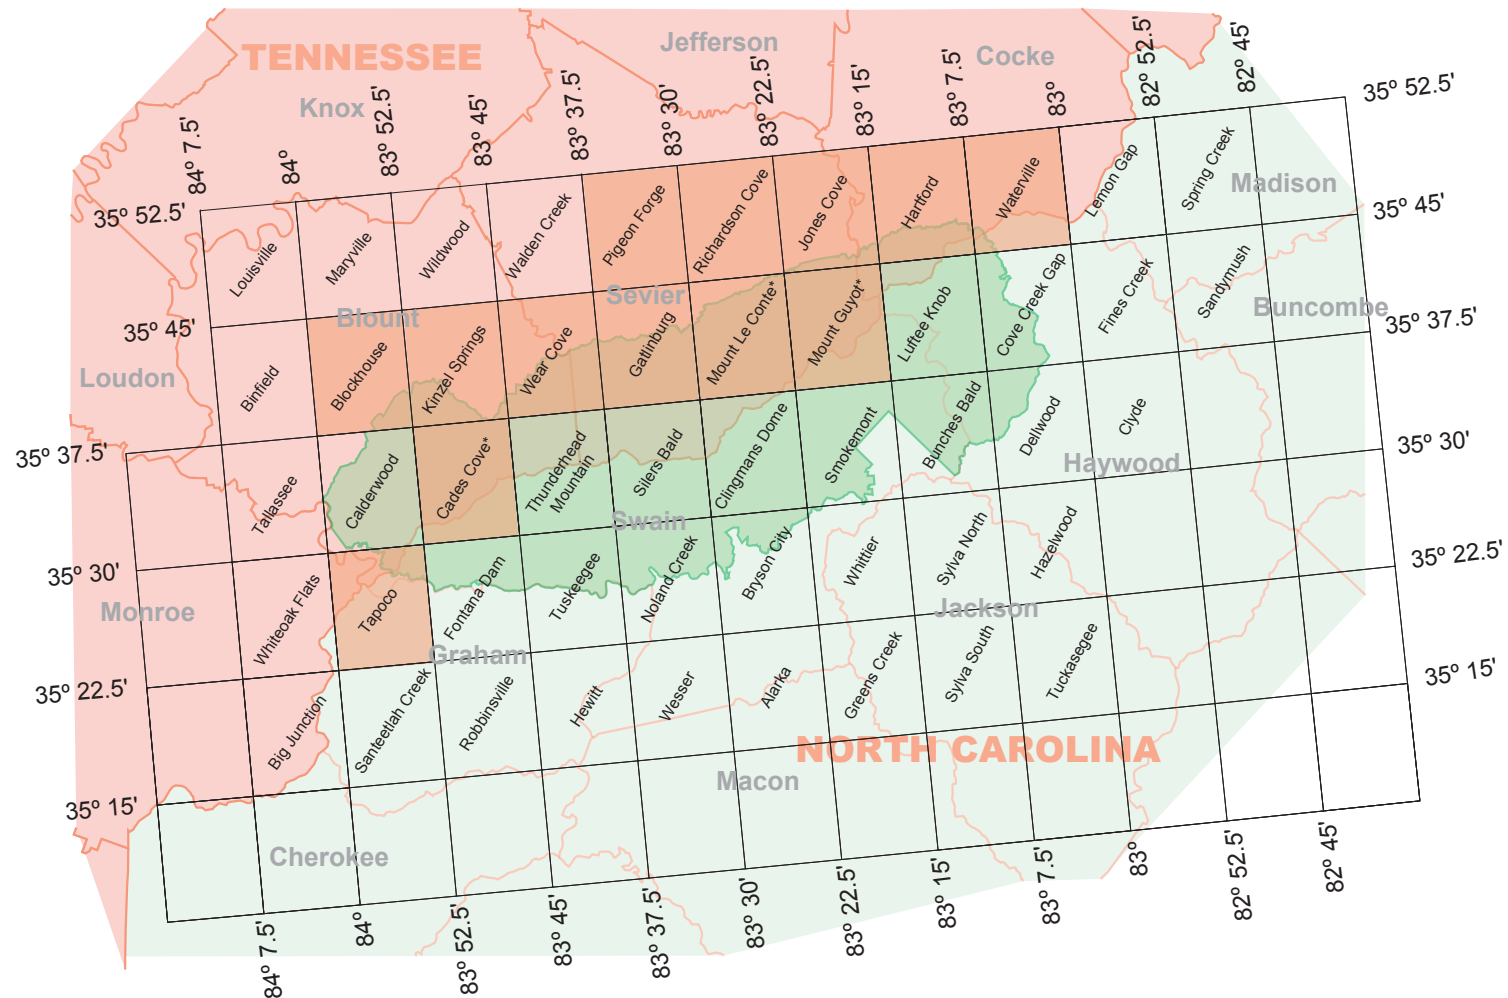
TENNESSEE
Jefferson
Cocke
Knox
84° 7.5'
84°
83° 52.5'
83° 45'
83° 37.5'
83° 30'
83° 22.5'
83° 15'
83° 7.5'
83°
82° 52.5'
82° 45'
35° 52.5'
35° 52.5'
35° 45'
Madison
Louisville
Maryville
Wildwood
Walden Creek
Pigeon Forge
Richardson Cove
Jones Cove
Hartford
Waterville
Lemon Gap
Spring Creek
Sevier
Blount
35° 45'
Binfield
Blockhouse
Kinzel Springs
Wear Cove
Gatlinburg
Mount Le Conte*
Mount Guyot*
Luftee Knob
Cove Creek Gap
Fines Creek
Sandymush
Buncombe
35° 37.5'
Loudon
35° 37.5'
Tallassee
Calderwood
Cades Cove*
Thunderhead Mountain
Silers Bald
Clingmans Dome
Smokemont
Bunches Bald
Dellwood
Clyde
35° 30'
Haywood
Swain
35° 30'
Monroe
Whiteoak Flats
Tapoco
Fontana Dam
Tuskeegee
Noland Creek
Bryson City
Whittier
Sylva North
Hazelwood
35° 22.5'
Jackson
Graham
35° 22.5'
Big Junction
Santeetlah Creek
Robbinsville
Hewitt
Wesser
Alarka
Greens Creek
Sylva South
Tuckasegee
35° 15'
NORTH CAROLINA
Macon
35° 15'
Cherokee
84° 7.5'
84°
83° 52.5'
83° 45'
83° 37.5'
83° 30'
83° 22.5'
83° 15'
83° 7.5'
83°
82° 52.5'
82° 45'